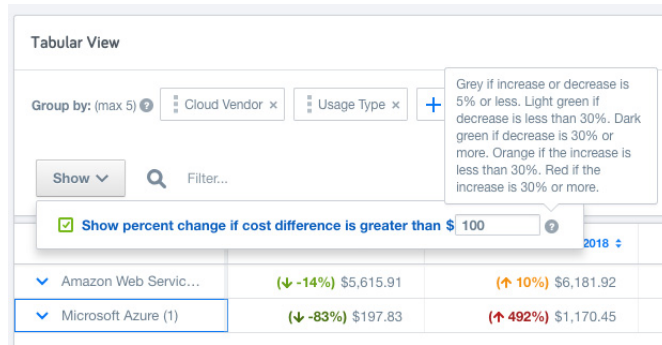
Tabular View

Group by: (max 5) ? ⋮ Cloud Vendor × ⋮ Usage Type × +

Grey if increase or decrease is 5% or less. Light green if decrease is less than 30%. Dark green if decrease is 30% or more. Orange if the increase is less than 30%. Red if the increase is 30% or more.

Show Filter...

Show percent change if cost difference is greater than $ 100 ?

2018

| | | |
|---|---|---|
| Amazon Web Servic... | (↓ -14%) $5,615.91 | (↑ 10%) $6,181.92 |
| Microsoft Azure (1) | (↓ -83%) $197.83 | (↑ 492%) $1,170.45 |